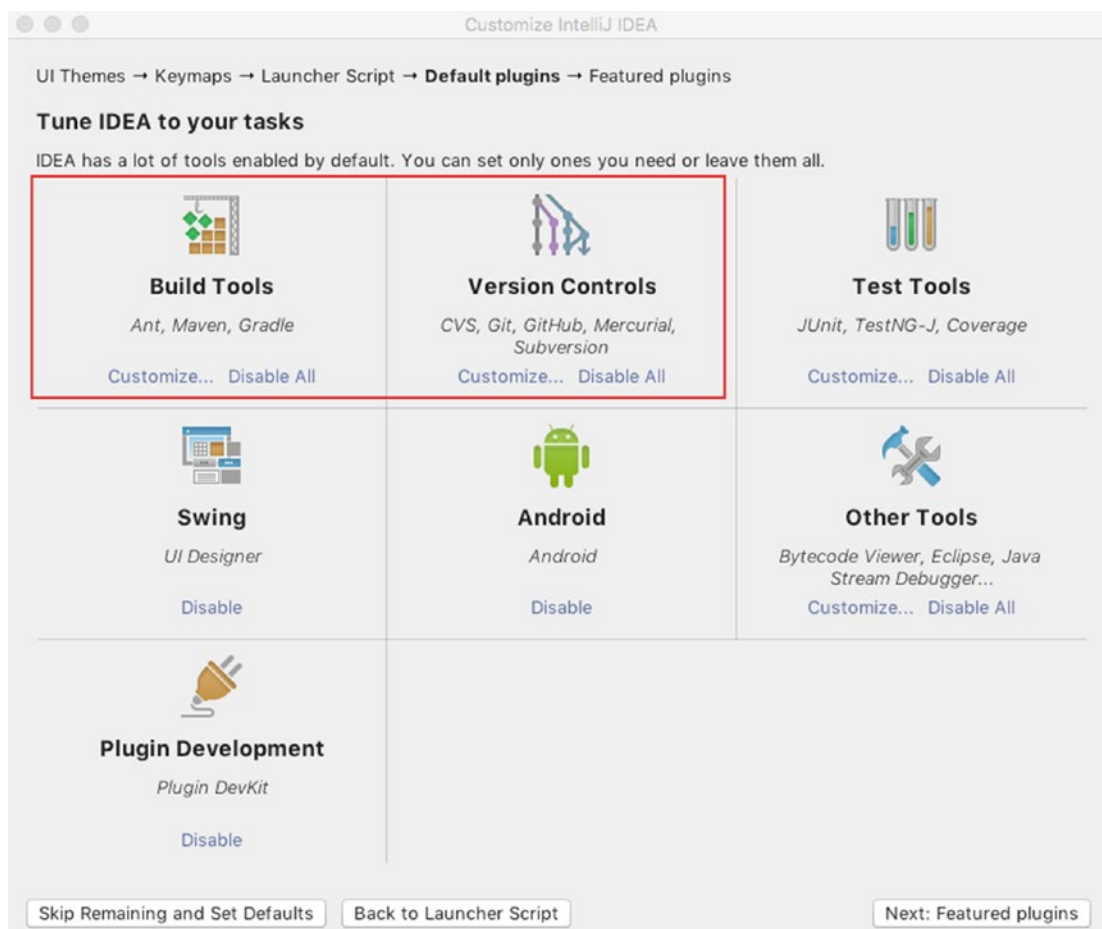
Customize IntelliJ IDEA

UI Themes → Keymaps → Launcher Script → **Default plugins** → Featured plugins

**Tune IDEA to your tasks**

IDEA has a lot of tools enabled by default. You can set only ones you need or leave them all.

**Build Tools**

*Ant, Maven, Gradle*

Customize... Disable All

**Version Controls**

*CVS, Git, GitHub, Mercurial, Subversion*

Customize... Disable All

**Test Tools**

*JUnit, TestNG-J, Coverage*

Customize... Disable All

**Swing**

*UI Designer*

Disable

**Android**

*Android*

Disable

**Other Tools**

*Bytecode Viewer, Eclipse, Java Stream Debugger...*

Customize... Disable All

**Plugin Development**

*Plugin DevKit*

Disable

Skip Remaining and Set Defaults

Back to Launcher Script

Next: Featured plugins